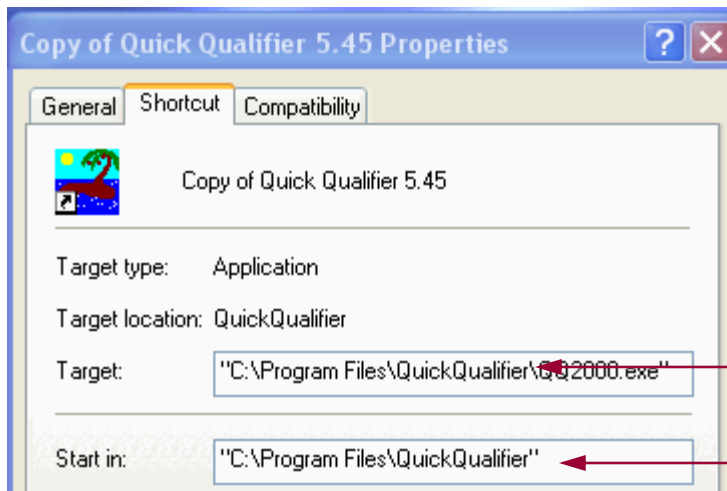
Copy of Quick Qualifier 5.45 Properties

?

General Shortcut Compatibility

Copy of Quick Qualifier 5.45

Target type: Application

Target location: QuickQualifier

Target: "C:\Program Files\QuickQualifier\QQ2000.exe"

Start in: "C:\Program Files\QuickQualifier"